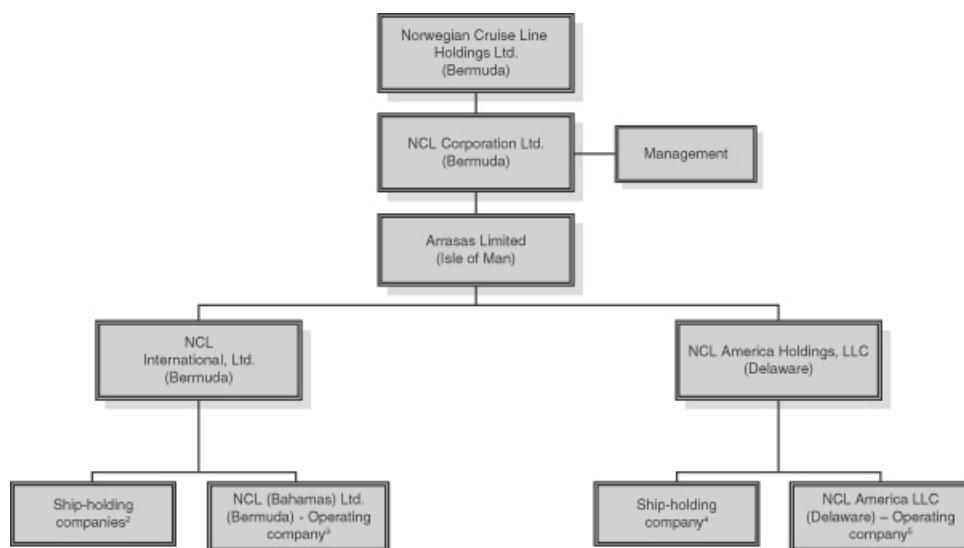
Norwegian Cruise Line Holdings Ltd. (Bermuda)

NCL Corporation Ltd. (Bermuda)

Management

Arrasas Limited (Isle of Man)

NCL International, Ltd. (Bermuda)

NCL America Holdings, LLC (Delaware)

Ship-holding companies$^{2}$

NCL (Bahamas) Ltd. (Bermuda) - Operating company$^{3}$

Ship-holding company$^{4}$

NCL America LLC (Delaware) – Operating company$^{5}$